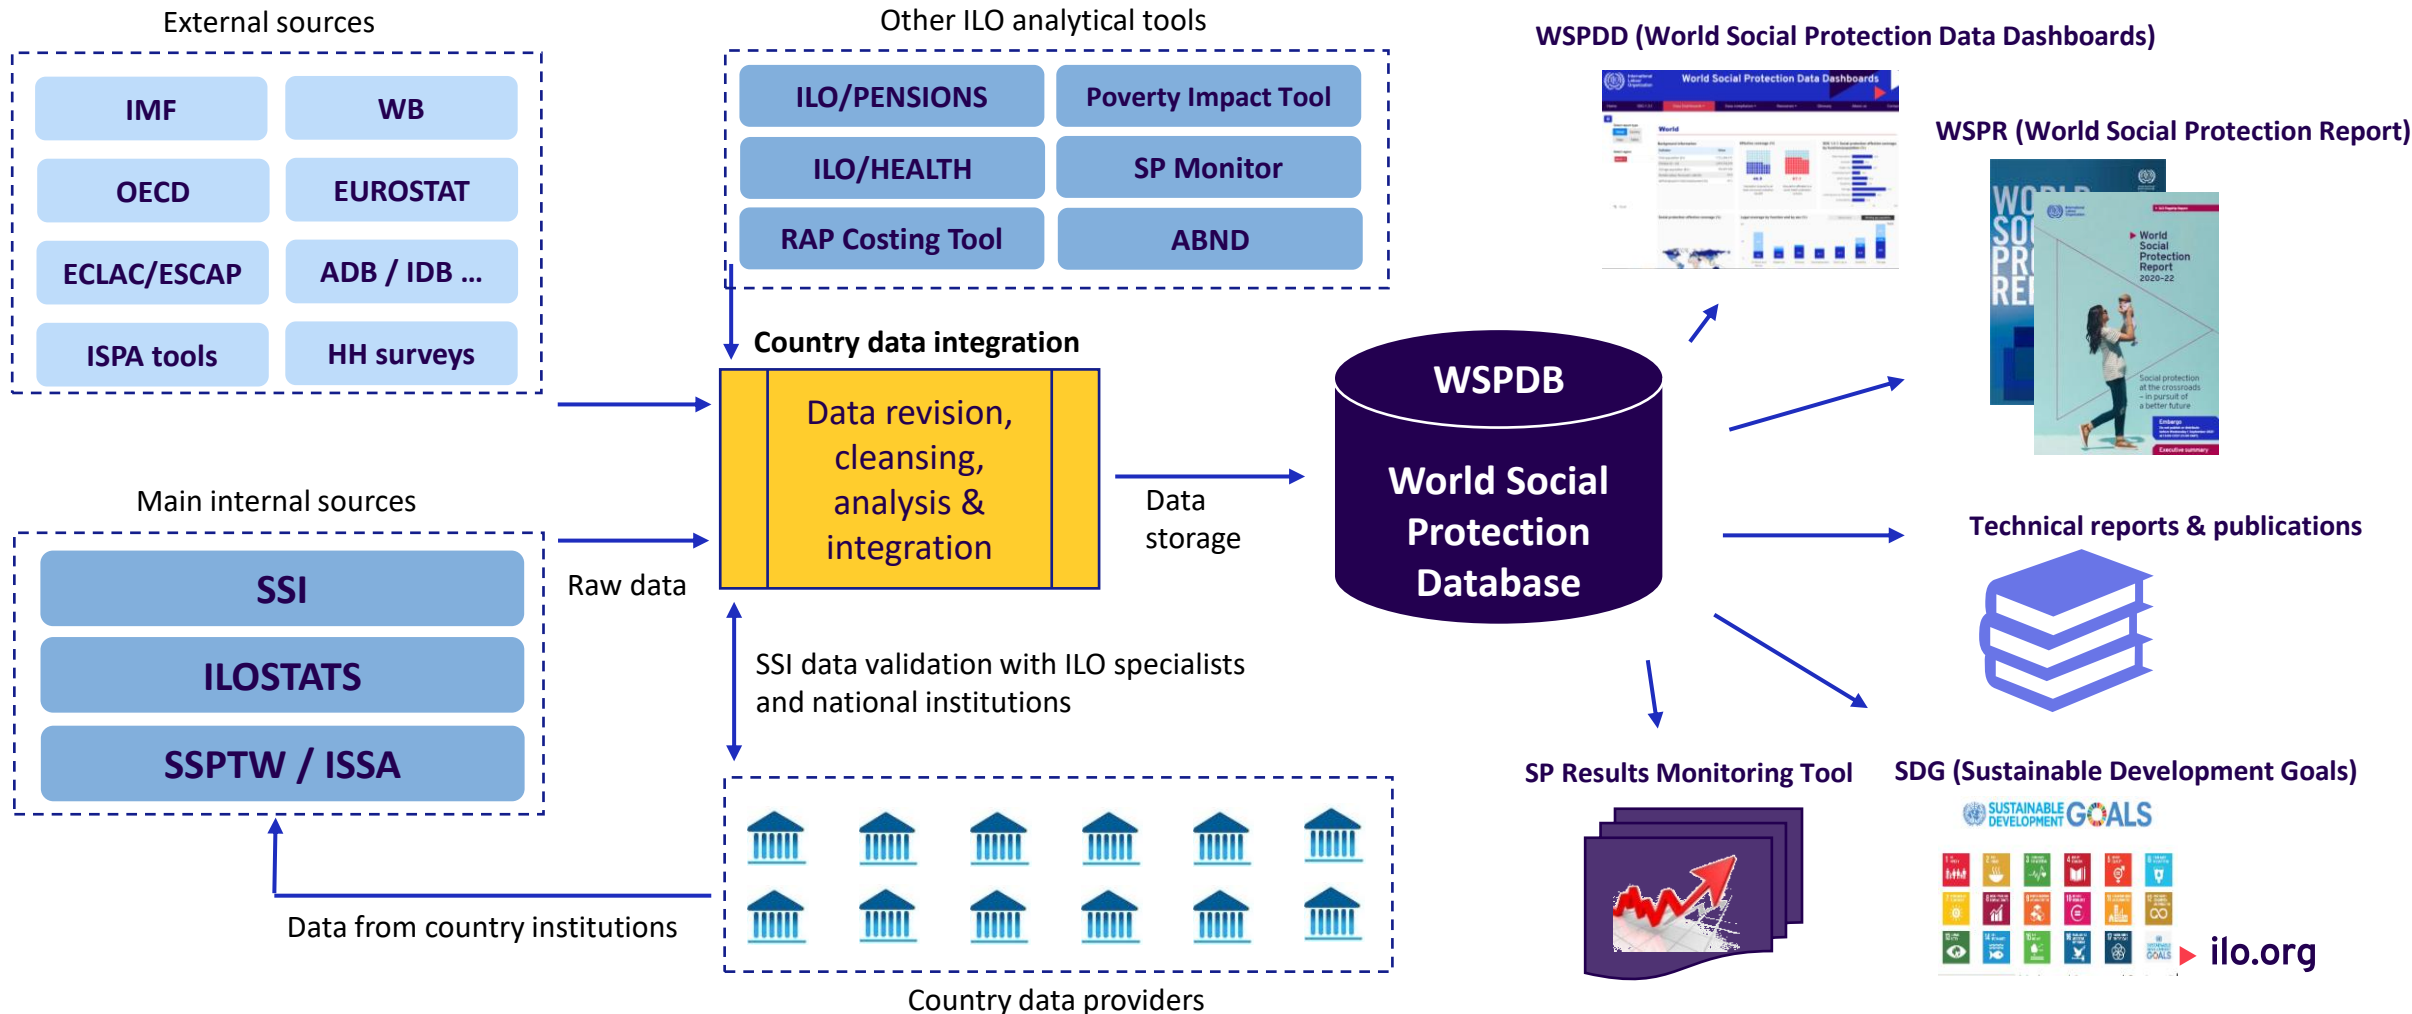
External sources

IMF
WB
OECD
EUROSTAT
ECLAC/ESCAP
ADB / IDB ...
ISPA tools
HH surveys

Main internal sources

SSI
ILOSTATS
SSPTW / ISSA

Raw data

Other ILO analytical tools

ILO/PENSIONS
Poverty Impact Tool
ILO/HEALTH
SP Monitor
RAP Costing Tool
ABND

Country data integration

Data revision, cleansing, analysis & integration

Data storage

SSI data validation with ILO specialists and national institutions

Data from country institutions

Country data providers

WSPDB

World Social Protection Database

WSPDD (World Social Protection Data Dashboards)

World Social Protection Data Dashboards

WSPR (World Social Protection Report)

World Social Protection Report 2020-22

Technical reports & publications

SP Results Monitoring Tool

SDG (Sustainable Development Goals)

SUSTAINABLE DEVELOPMENT GOALS

ilo.org